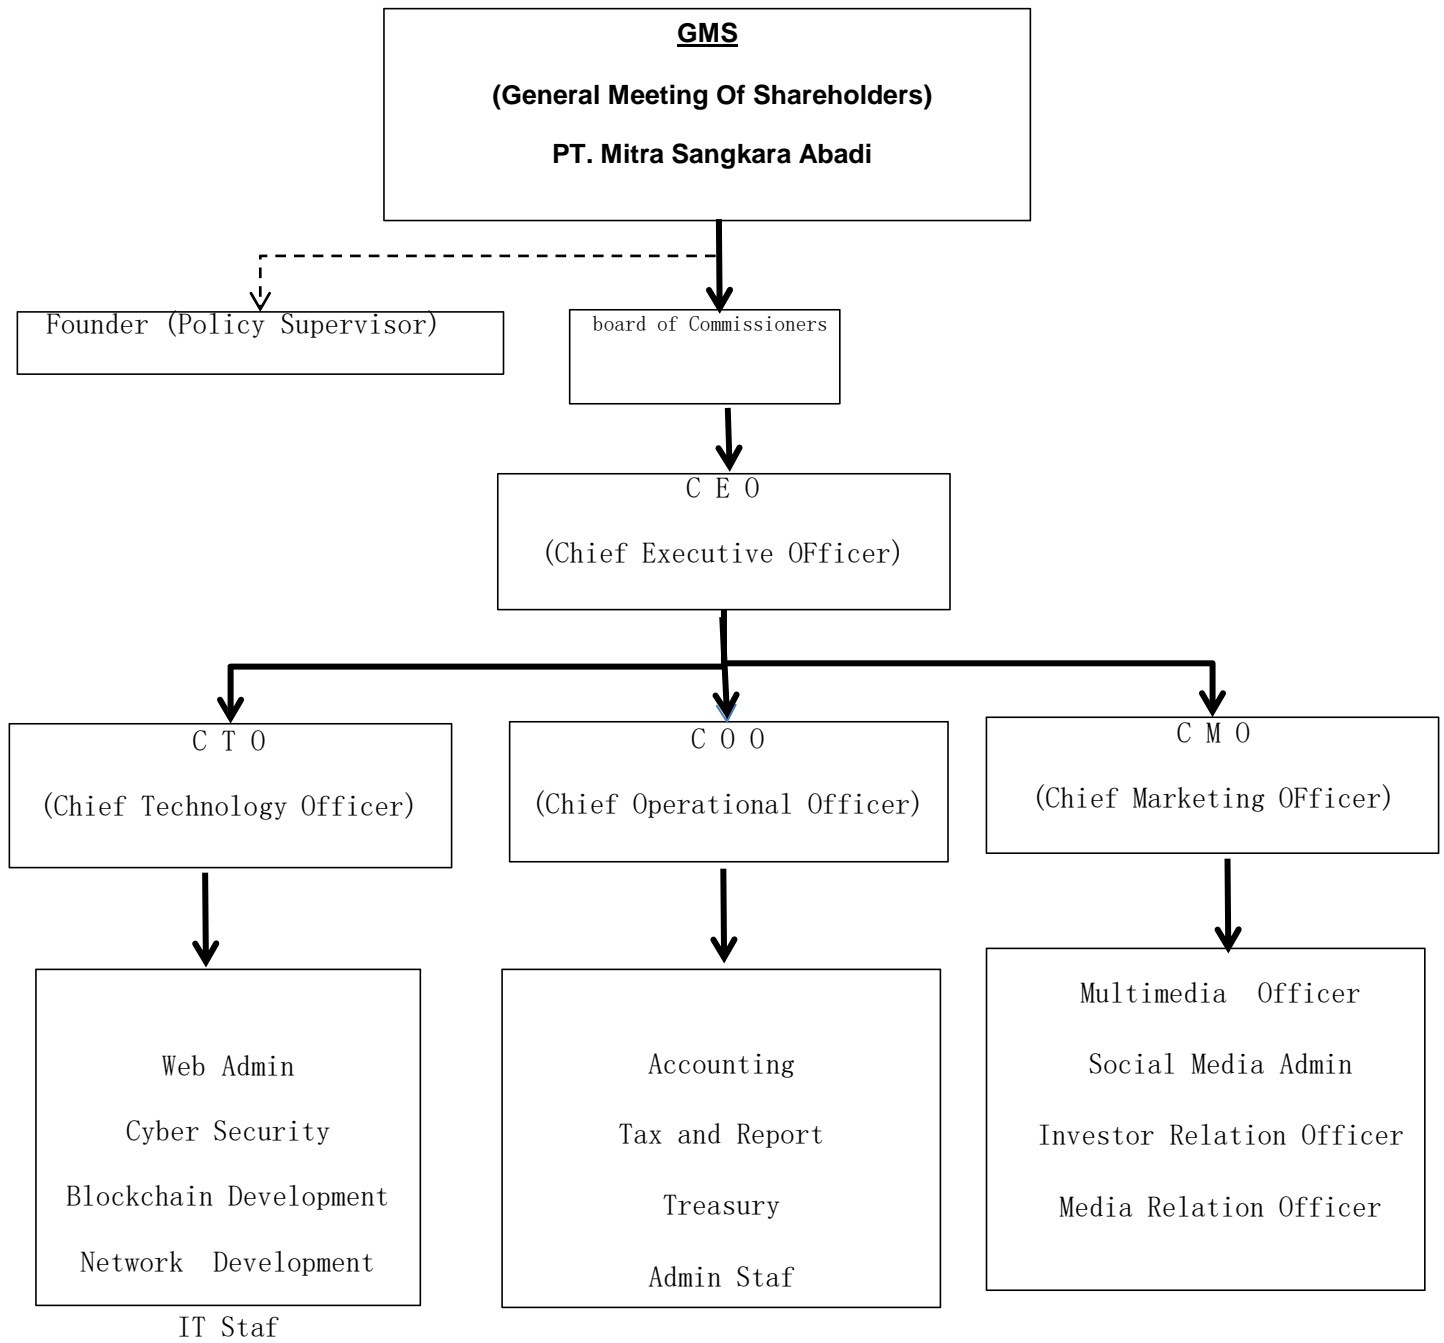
GMS

(General Meeting Of Shareholders)

PT. Mitra Sangkara Abadi

Founder (Policy Supervisor)

board of Commissioners

C E O

(Chief Executive OFficer)

C T O

(Chief Technology Officer)

C O O

(Chief Operational Officer)

C M O

(Chief Marketing OFficer)

Web Admin

Cyber Security

Blockchain Development

Network Development

IT Staf

Accounting

Tax and Report

Treasury

Admin Staf

Multimedia Officer

Social Media Admin

Investor Relation Officer

Media Relation Officer